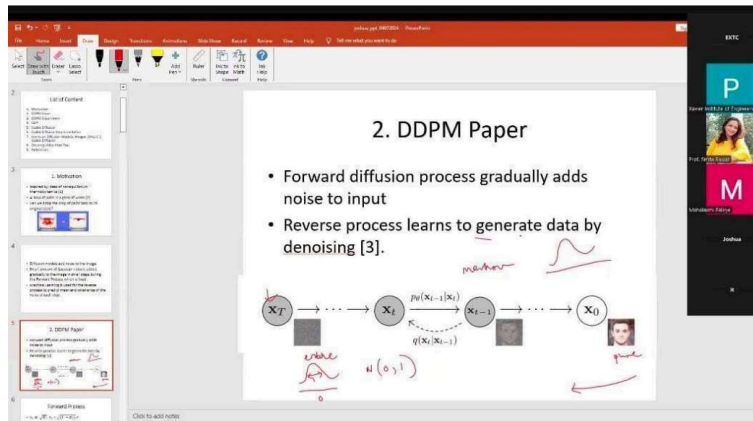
File Home Insert Draw Design Transitions Animations Slide Show Record Review View Help Tell me what you want to do

Select Draw with Touch Eraser Lasso Select Add Pen Ruler Ink to Shape Ink to Math Ink Help

Tools Pens Stencils Convert Help

2. DDPM Paper

• Forward diffusion process gradually adds noise to input

• Reverse process learns to generate data by denoising [3].

meaner

$\mathbf{x}_T$ $\mathbf{x}_t$ $p_\theta(\mathbf{x}_{t-1}|\mathbf{x}_t)$ $\mathbf{x}_{t-1}$ $\mathbf{x}_0$

$q(\mathbf{x}_t|\mathbf{x}_{t-1})$

entire

$N(0,1)$

pure

0

Click to add notes

2 List of Content

3 1. Motivation

4

5 2. DDPM Paper

6 Forward Process

EXTC

P

Xavier Institute of Engineering

Prof. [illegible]

M

Mohaldeen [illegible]

Joshua